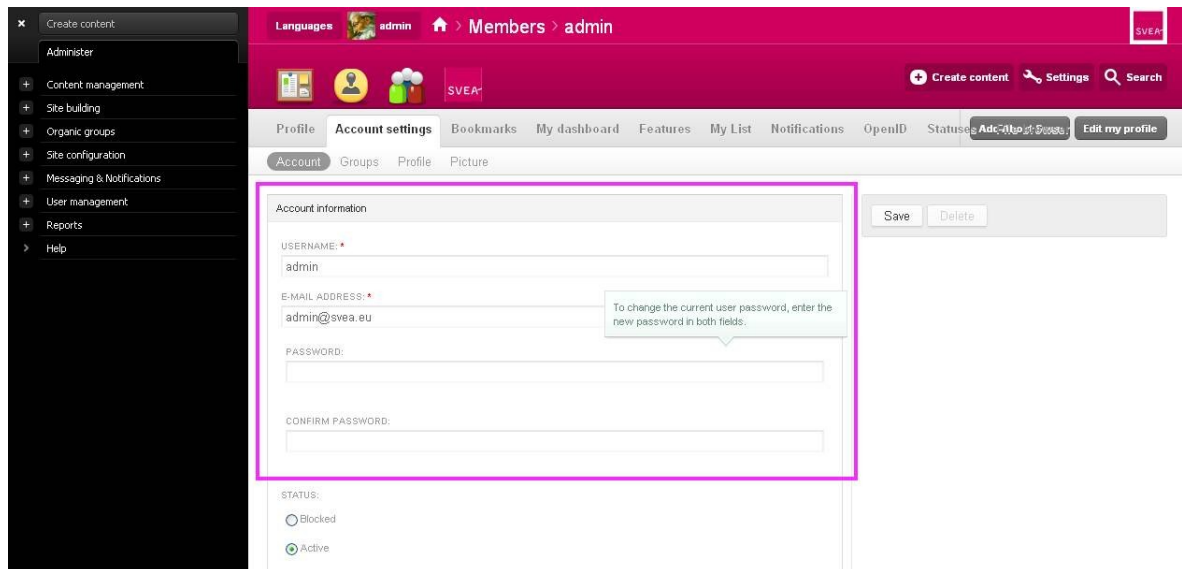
×
Create content
Administer
+ Content management
+ Site building
+ Organic groups
+ Site configuration
+ Messaging & Notifications
+ User management
+ Reports
> Help

Languages admin Members > admin

SVEA

Create content Settings Search

SVEA

Profile Account settings Bookmarks My dashboard Features My List Notifications OpenID Statuses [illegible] Edit my profile

Account Groups Profile Picture

Account information

USERNAME: *
admin

E-MAIL ADDRESS: *
admin@svea.eu

To change the current user password, enter the new password in both fields.

PASSWORD:

CONFIRM PASSWORD:

STATUS:
Blocked
Active

Save Delete